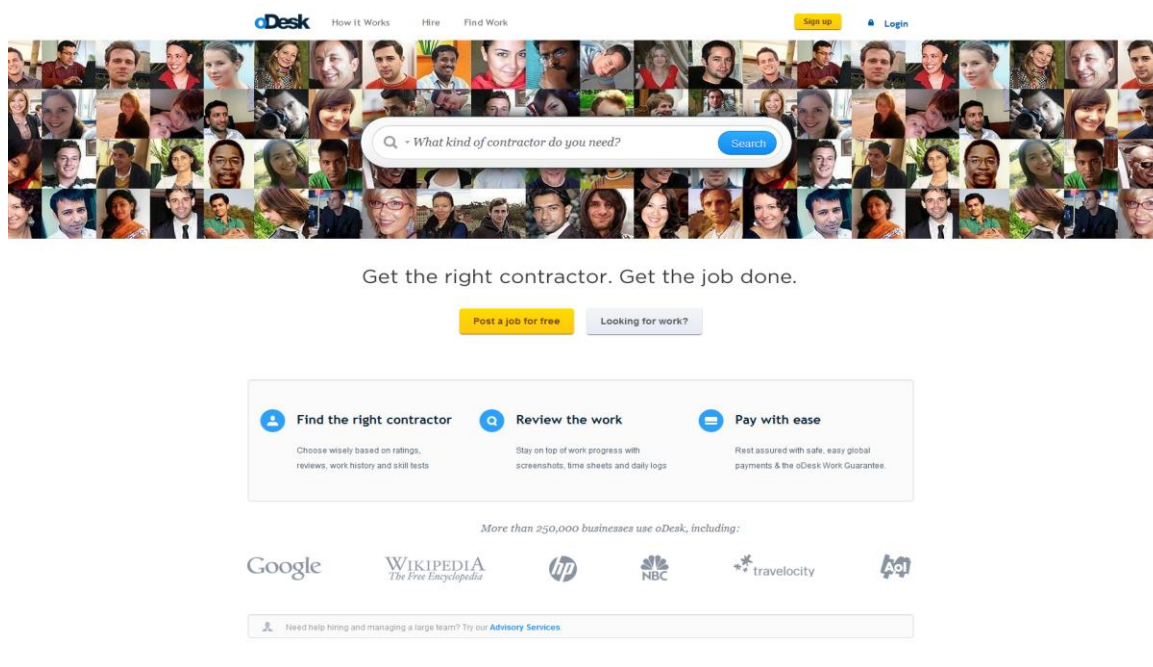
oDesk How it Works Hire Find Work Sign up Login

What kind of contractor do you need? Search

Get the right contractor. Get the job done.

Post a job for free Looking for work?

Find the right contractor
Choose wisely based on ratings, reviews, work history and skill tests

Review the work
Stay on top of work progress with screenshots, time sheets and daily logs

Pay with ease
Rest assured with safe, easy global payments & the oDesk Work Guarantee.

More than 250,000 businesses use oDesk, including:

Google WIKIPEDIA The Free Encyclopedia hp NBC travelocity Aol

Need help hiring and managing a large team? Try our Advisory Services.